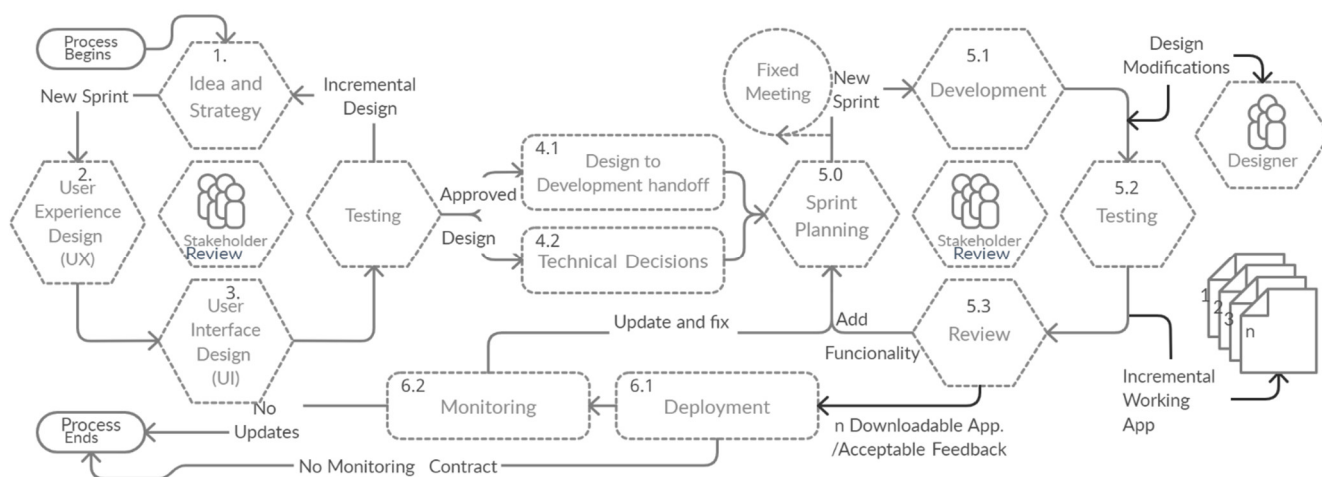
Process Begins

1. Idea and Strategy

New Sprint

Incremental Design

2. User Experience Design (UX)

Stakeholder Review

Testing

Approved

Design

4.1 Design to Development handoff

4.2 Technical Decisions

3. User Interface Design (UI)

Fixed Meeting

New Sprint

5.1 Development

Design Modifications

Designer

5.0 Sprint Planning

Stakeholder Review

5.2 Testing

1 2 3 n

Update and fix

Add

Funcionality

5.3 Review

Incremental Working App

No Updates

6.2 Monitoring

6.1 Deployment

n Downloadable App. /Acceptable Feedback

Process Ends

No Monitoring Contract